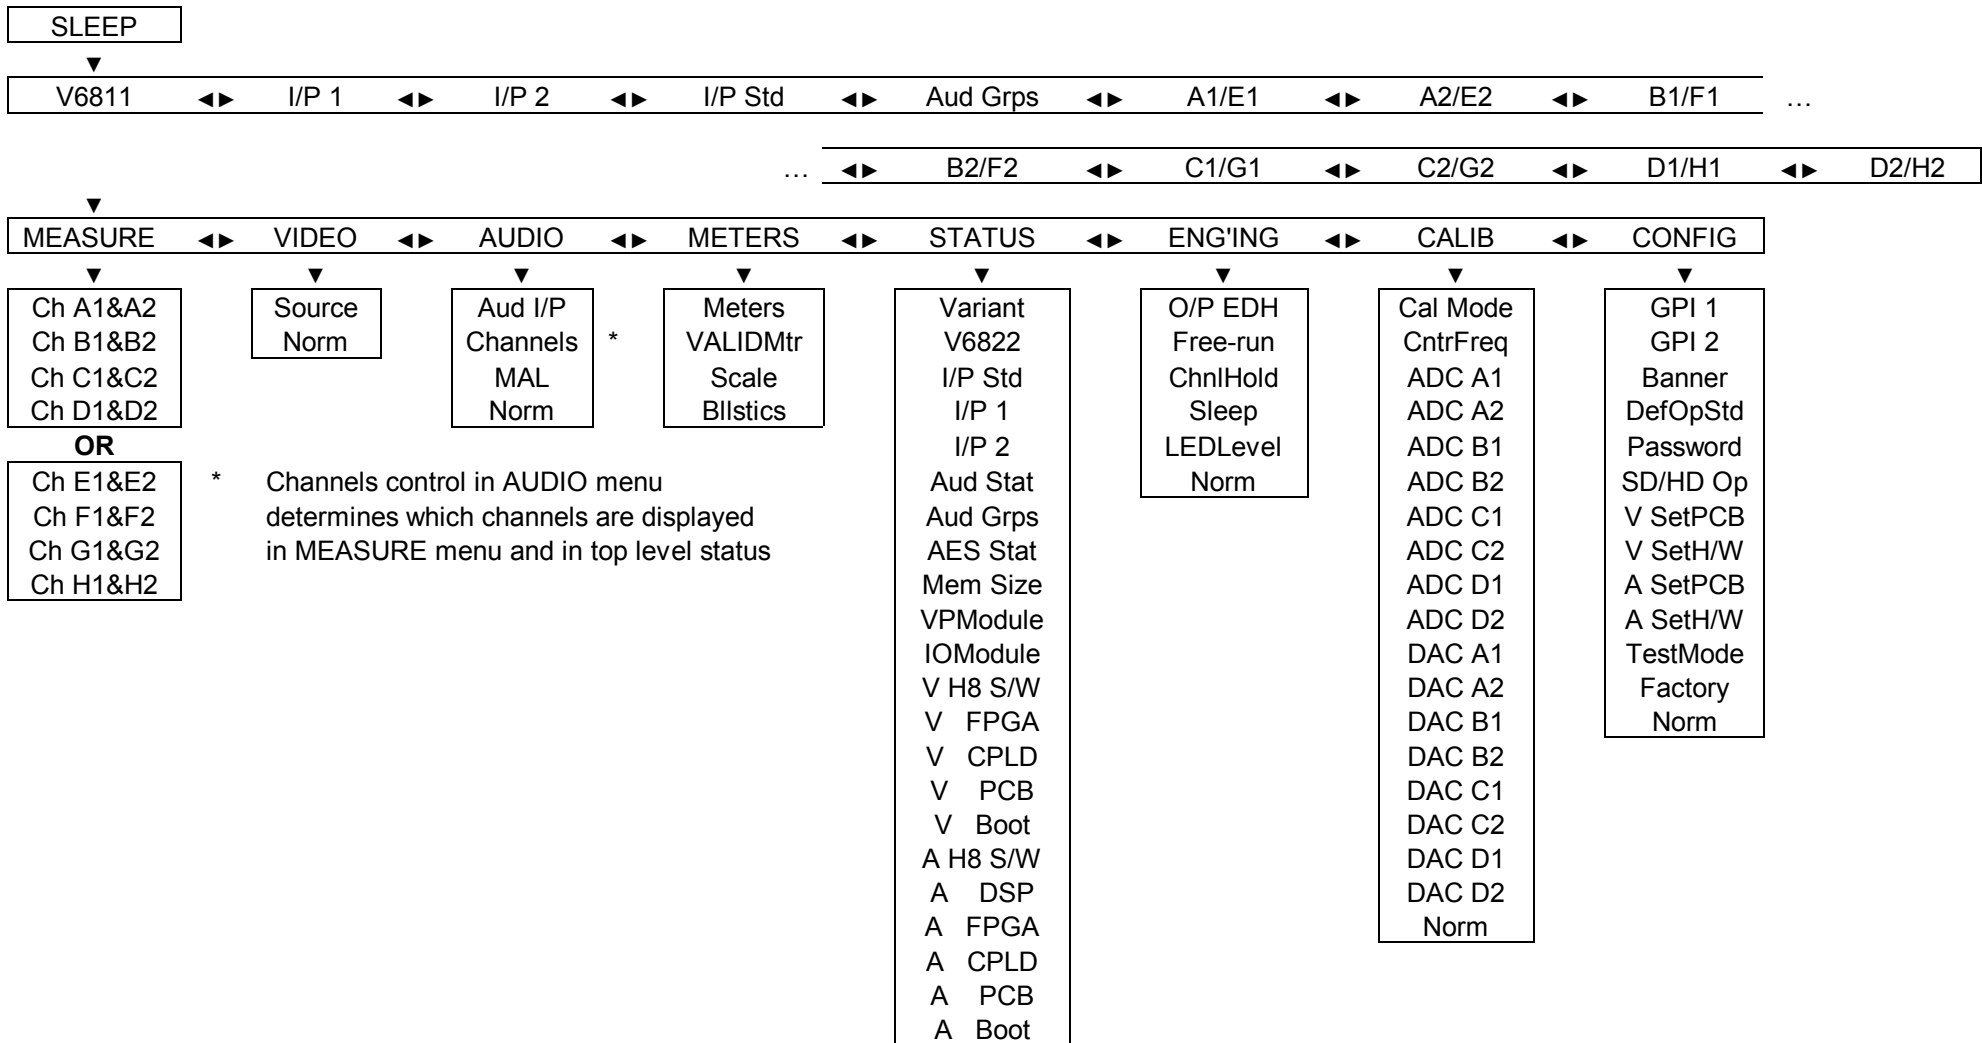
SLEEP

V6811 ◄► I/P 1 ◄► I/P 2 ◄► I/P Std ◄► Aud Grps ◄► A1/E1 ◄► A2/E2 ◄► B1/F1 …

… ◄► B2/F2 ◄► C1/G1 ◄► C2/G2 ◄► D1/H1 ◄► D2/H2

MEASURE ◄► VIDEO ◄► AUDIO ◄► METERS ◄► STATUS ◄► ENG'ING ◄► CALIB ◄► CONFIG

Ch A1&A2
Ch B1&B2
Ch C1&C2
Ch D1&D2
OR
Ch E1&E2
Ch F1&F2
Ch G1&G2
Ch H1&H2

Source
Norm

Aud I/P
Channels *
MAL
Norm

Meters
VALIDMtr
Scale
Bllstics

Variant
V6822
I/P Std
I/P 1
I/P 2
Aud Stat
Aud Grps
AES Stat
Mem Size
VPModule
IOModule
V H8 S/W
V FPGA
V CPLD
V PCB
V Boot
A H8 S/W
A DSP
A FPGA
A CPLD
A PCB
A Boot

O/P EDH
Free-run
ChnlHold
Sleep
LEDLevel
Norm

Cal Mode
CntrFreq
ADC A1
ADC A2
ADC B1
ADC B2
ADC C1
ADC C2
ADC D1
ADC D2
DAC A1
DAC A2
DAC B1
DAC B2
DAC C1
DAC C2
DAC D1
DAC D2
Norm

GPI 1
GPI 2
Banner
DefOpStd
Password
SD/HD Op
V SetPCB
V SetH/W
A SetPCB
A SetH/W
TestMode
Factory
Norm

* Channels control in AUDIO menu determines which channels are displayed in MEASURE menu and in top level status